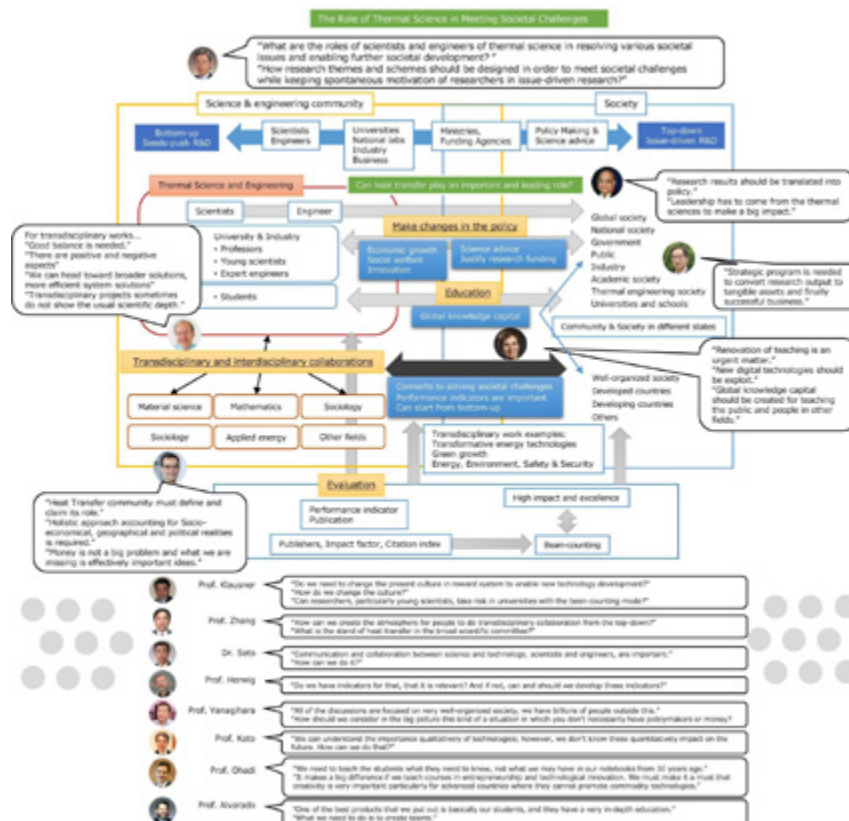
The Role of Thermal Science in Meeting Societal Challenges

"What are the roles of scientists and engineers of thermal science in resolving various societal issues and enabling further societal development?"
"How research themes and schemes should be designed in order to meet societal challenges while keeping spontaneous motivation of researchers in issue-driven research?"

Science & engineering community

Society

Bottom-up Seeds-push R&D

Scientists Engineers

Universities National labs Industry Business

Ministries, Funding Agencies

Policy Making & Science advice

Top-down Issue-driven R&D

Thermal Science and Engineering

Can heat transfer play an important and leading role?

"Research results should be translated into policy."
"Leadership has to come from the thermal sciences to make a big impact."

Scientists

Engineer

Make changes in the policy

Global society
National society
Government
Public
Industry
Academic society
Thermal engineering society
Universities and schools

For transdisciplinary works...
"Good balance is needed."
"There are positive and negative aspects"
"We can head toward broader solutions, more efficient system solutions"
"Transdisciplinary projects sometimes do not show the usual scientific depth."

University & Industry
• Professors
• Young scientists
• Expert engineers

Economic growth
Social welfare
Innovation

Science advice
Justify research funding

"Strategic program is needed to convert research output to tangible assets and finally successful business."

• Students

Education

Global knowledge capital

Community & Society in different states

Transdisciplinary and interdisciplinary collaborations

"Renovation of teaching is an urgent matter."
"New digital technologies should be exploit."
"Global knowledge capital should be created for teaching the public and people in other fields."

Connects to solving societal challenges
Performance indicators are important
Can start from bottom-up

Well-organized society
Developed countries
Developing countries
Others

Material science

Mathematics

Sociology

Sociology

Applied energy

Other fields

Transdisciplinary work examples:
Transformative energy technologies
Green growth
Energy, Environment, Safety & Security

Evaluation

"Heat Transfer community must define and claim its role."
"Holistic approach accounting for Socio-economical, geographical and poltical realties is required."
"Money is not a big problem and what we are missing is effectively important ideas."

Performance indicator
Publication

High impact and excellence

Publishers, Impact factor, Citation index

Bean-counting

Prof. Klausner
"Do we need to change the present culture in reward system to enable new technology development?"
"How do we change the culture?"
"Can researchers, particularly young scientists, take risk in universities with the bean-counting mode?"

Prof. Zhang
"How can we create the atmosphere for people to do transdisciplinary collaboration from the top-down?"
"What is the stand of heat transfer in the broad scientific committee?"

Dr. Sato
"Communication and collaboration between science and technology, scientists and engineers, are important."
"How can we do it?"

Prof. Herwig
"Do we have indicators for that, that it is relevant? And if not, can and should we develop these indicators?"

Prof. Yanagihara
"All of the discussions are focused on very well-organized society, we have billions of people outside this."
"How should we consider in the big picture this kind of a situation in which you don't necessarily have policymakers or money?"

Prof. Kato
"We can understand the importance qualitatively of technologies; however, we don't know these quantitatively impact on the future. How can we do that?"

Prof. Ohadi
"We need to teach the students what they need to know, not what we may have in our notebooks from 30 years ago."
"It makes a big difference if we teach courses in entrepreneurship and technological innovation. We must make it a must that creativity is very important particularly for advanced countries where they cannot promote commodity technologies."

Prof. Alvarado
"One of the best products that we put out is basically our students, and they have a very in-depth education."
"What we need to do is to create teams."